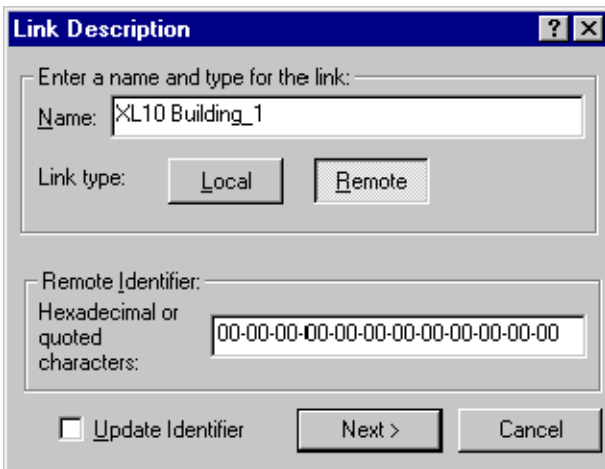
Link Description

?

Enter a name and type for the link:

Name: XL10 Building_1

Link type: Local Remote

Remote Identifier:

Hexadecimal or quoted characters: 00-00-00-00-00-00-00-00-00-00-00-00

Update Identifier

Next >

Cancel